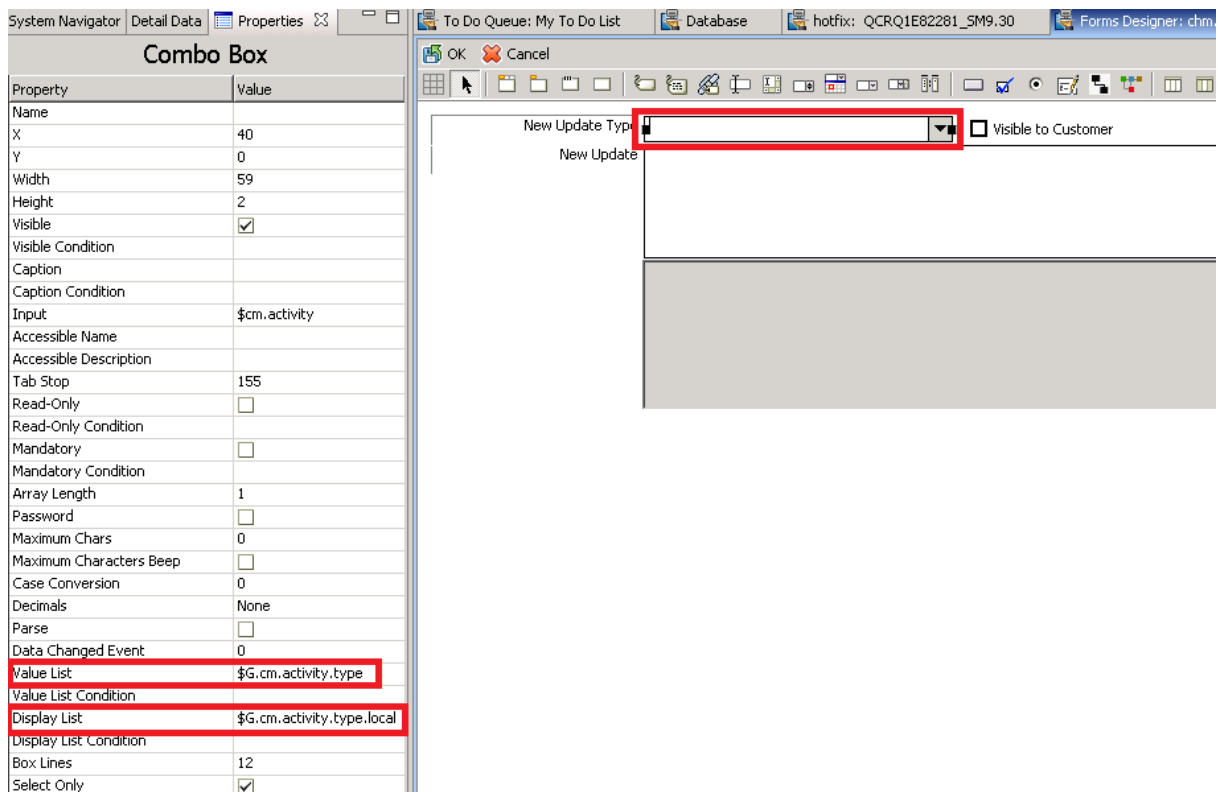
System Navigator | Detail Data | Properties

To Do Queue: My To Do List | Database | hotfix: QCRQ1E82281_SM9.30 | Forms Designer: chm.

Combo Box

OK Cancel

| Property | Value |
|---|---|
| Name | |
| X | 40 |
| Y | 0 |
| Width | 59 |
| Height | 2 |
| Visible | ☑ |
| Visible Condition | |
| Caption | |
| Caption Condition | |
| Input | \$cm.activity |
| Accessible Name | |
| Accessible Description | |
| Tab Stop | 155 |
| Read-Only | ☐ |
| Read-Only Condition | |
| Mandatory | ☐ |
| Mandatory Condition | |
| Array Length | 1 |
| Password | ☐ |
| Maximum Chars | 0 |
| Maximum Characters Beep | ☐ |
| Case Conversion | 0 |
| Decimals | None |
| Parse | ☐ |
| Data Changed Event | 0 |
| Value List | \$G.cm.activity.type |
| Value List Condition | |
| Display List | \$G.cm.activity.type.local |
| Display List Condition | |
| Box Lines | 12 |
| Select Only | ☑ |

New Update Type

Visible to Customer

New Update